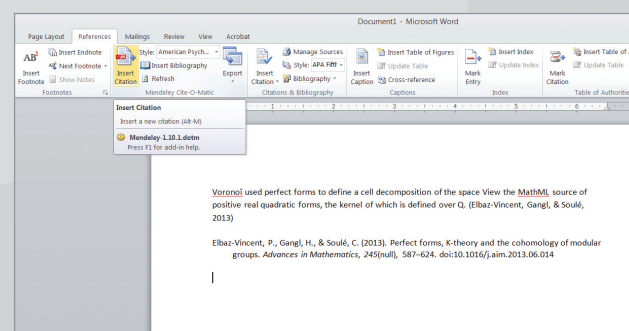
Document1 - Microsoft Word

Page Layout References Mailings Review View Acrobat

Insert Endnote
Next Footnote
Show Notes
Insert Footnote
Footnotes

Insert Citation
Style: American Psych...
Insert Bibliography
Refresh
Export
Mendeley Cite-O-Matic

Manage Sources
Style: APA Fifth
Bibliography
Insert Citation
Citations & Bibliography

Insert Table of Figures
Update Table
Cross-reference
Insert Caption
Captions

Mark Entry
Insert Index
Update Index
Index

Mark Citation
Insert Table of
Update Table
Table of Authoritie

Insert Citation
Insert a new citation (Alt-M)
Mendeley-1.10.1.dotm
Press F1 for add-in help.

Voronoi used perfect forms to define a cell decomposition of the space View the MathML source of positive real quadratic forms, the kernel of which is defined over Q. (Elbaz-Vincent, Gangl, & Soulé, 2013)

Elbaz-Vincent, P., Gangl, H., & Soulé, C. (2013). Perfect forms, K-theory and the cohomology of modular groups. *Advances in Mathematics*, *245*(null), 587–624. doi:10.1016/j.aim.2013.06.014